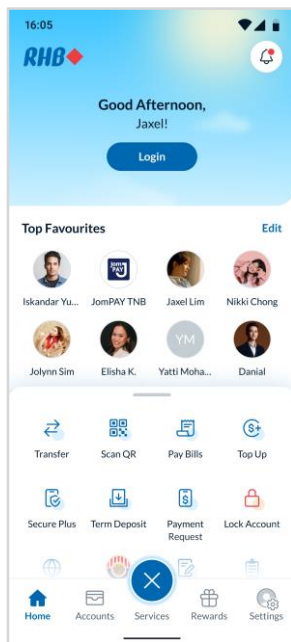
16:05

RHB

Good Afternoon,
Jaxel!

Login

Top Favourites

Edit

Iskandar Yu...

JomPAY

JomPAY TNB

Jaxel Lim

Nikki Chong

Jolynn Sim

Elisha K.

YM

Yatti Moha...

Danial

Transfer

Scan QR

Pay Bills

Top Up

Secure Plus

Term Deposit

Payment Request

Lock Account

Home

Accounts

Services

Rewards

Settings